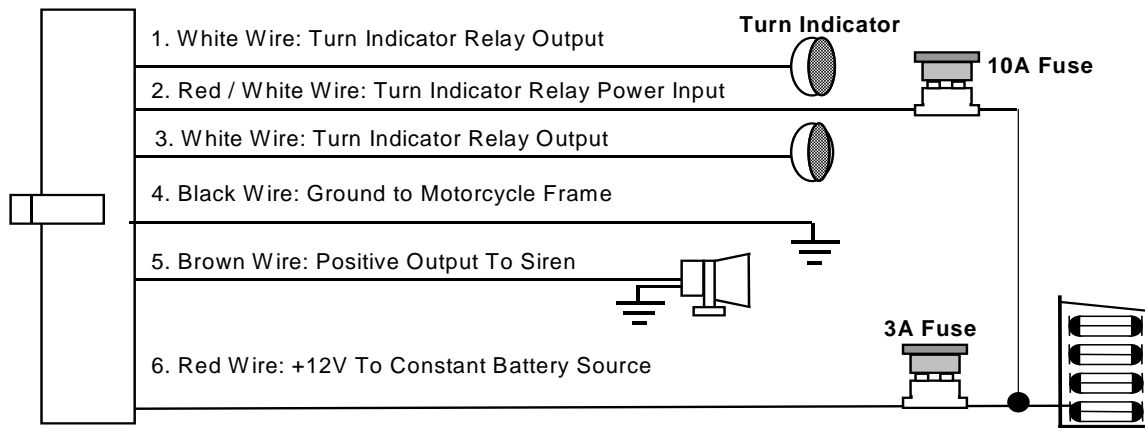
1. White Wire: Turn Indicator Relay Output

Turn Indicator

10A Fuse

2. Red / White Wire: Turn Indicator Relay Power Input

3. White Wire: Turn Indicator Relay Output

4. Black Wire: Ground to Motorcycle Frame

5. Brown Wire: Positive Output To Siren

3A Fuse

6. Red Wire: +12V To Constant Battery Source